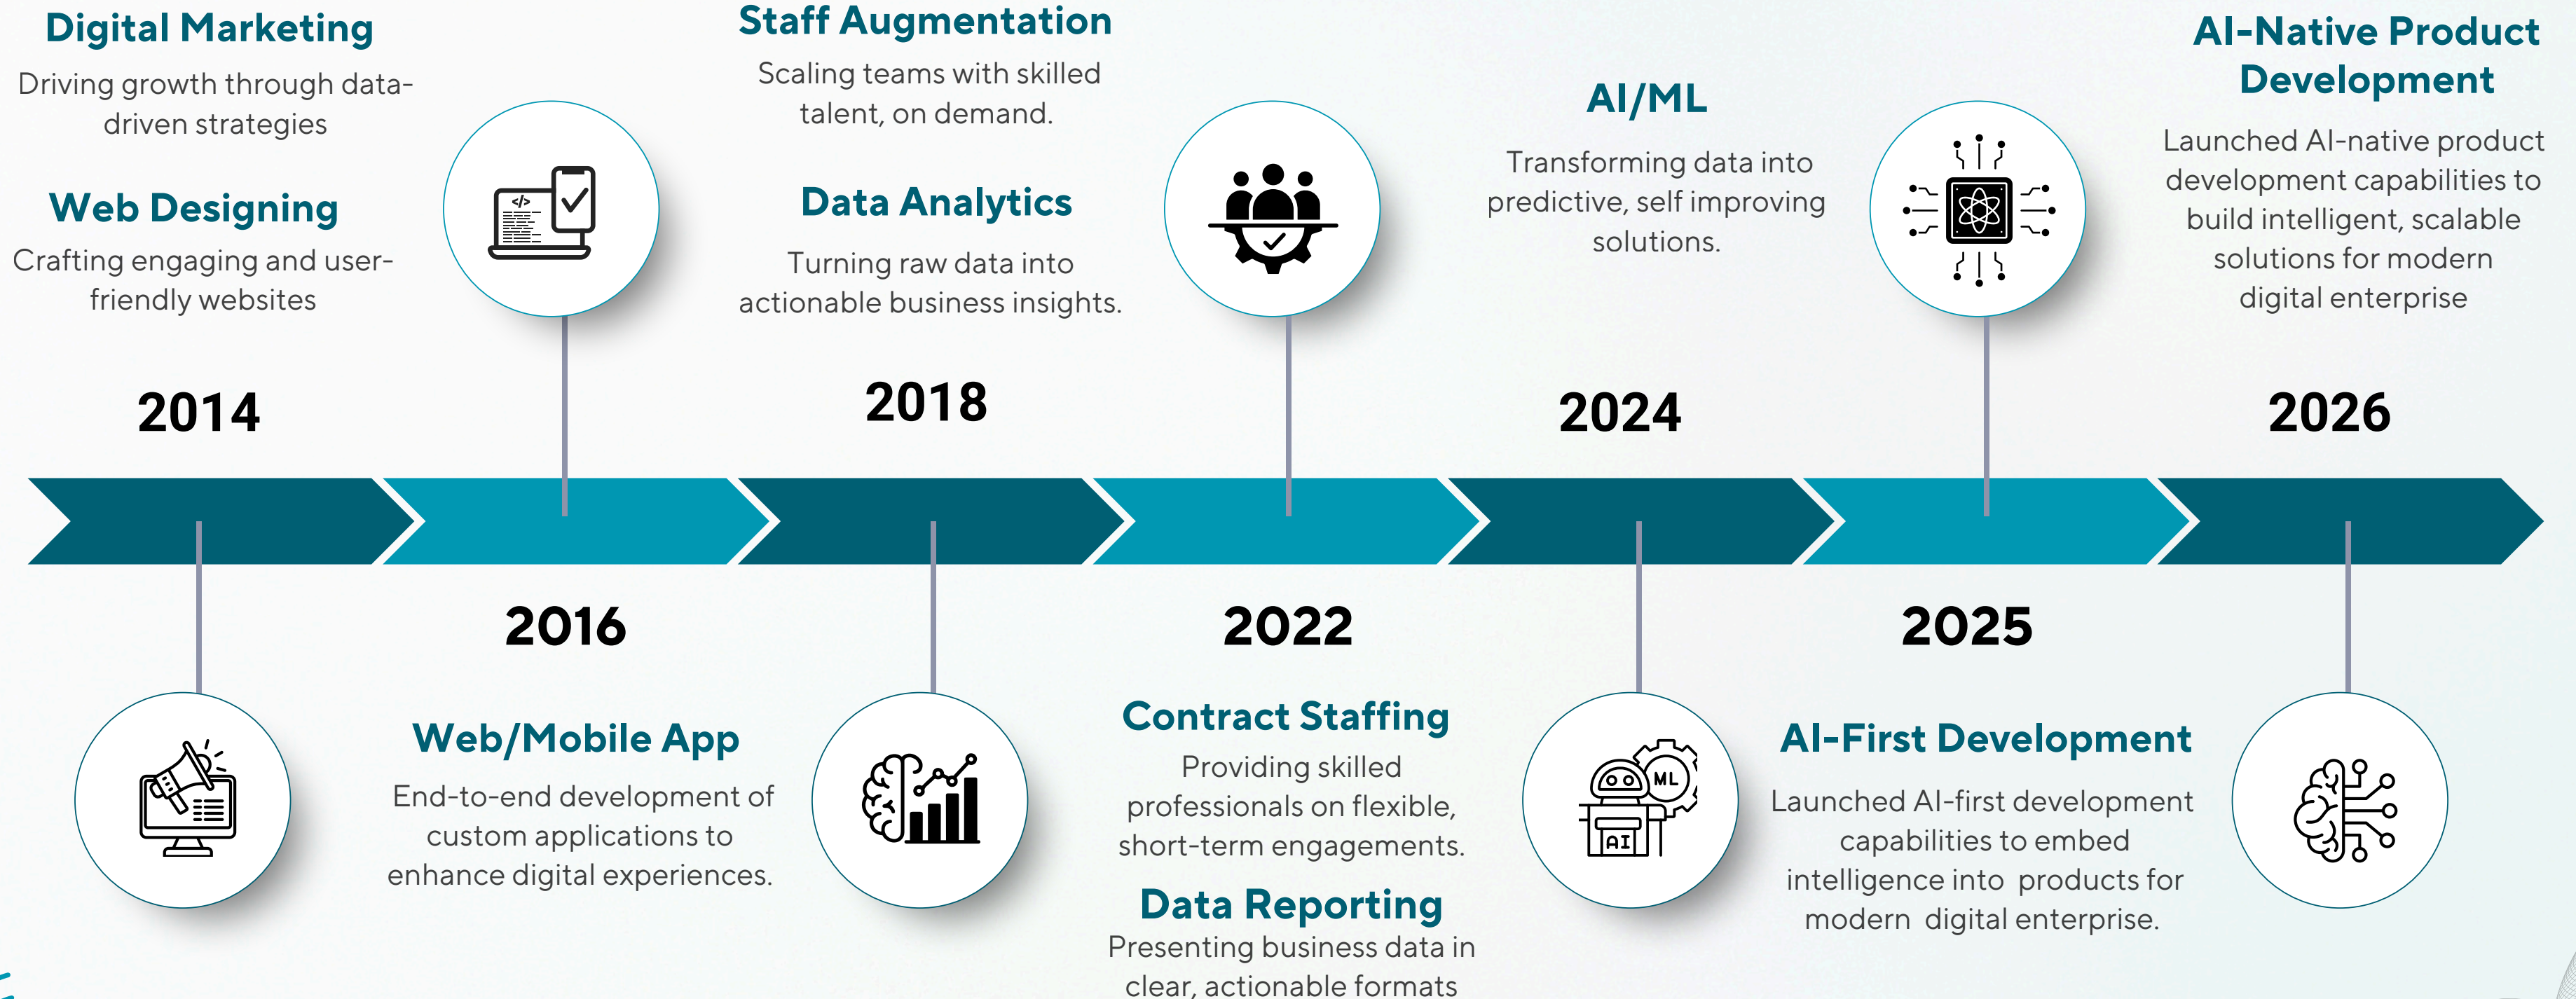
Digital Marketing

Driving growth through data-driven strategies

Web Designing

Crafting engaging and user-friendly websites

2014

Staff Augmentation

Scaling teams with skilled talent, on demand.

Data Analytics

Turning raw data into actionable business insights.

2018

AI/ML

Transforming data into predictive, self improving solutions.

2024

AI-Native Product Development

Launched AI-native product development capabilities to build intelligent, scalable solutions for modern digital enterprise

2026

2016

Web/Mobile App

End-to-end development of custom applications to enhance digital experiences.

2022

Contract Staffing

Providing skilled professionals on flexible, short-term engagements.

Data Reporting

Presenting business data in clear, actionable formats

ML

AI

2025

AI-First Development

Launched AI-first development capabilities to embed intelligence into products for modern digital enterprise.